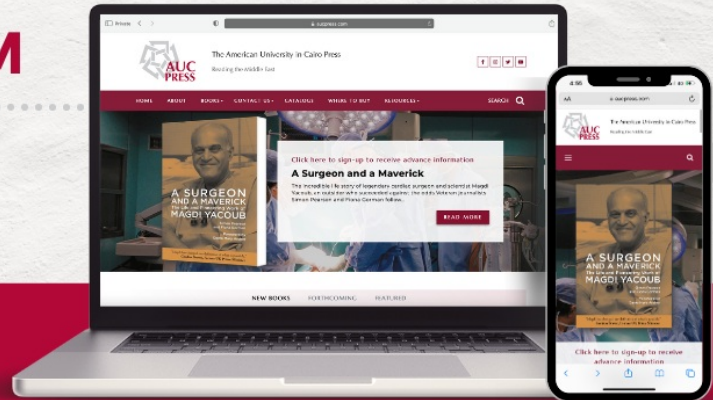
M

Private

aucpress.com

AUC PRESS

The American University in Cairo Press

Reading the Middle East

HOME ABOUT BOOKS CONTACT US CATALOG WHERE TO BUY RESOURCES SEARCH

A SURGEON AND A MAVERICK
The Life and Pioneering Work of MAGDI YACOUB

Click here to sign-up to receive advance information

A Surgeon and a Maverick

The incredible life story of legendary cardiac surgeon and scientist Magdi Yacoub, an outsider who succeeded against the odds Veteran journalists Simon Pearson and Fiona Gorman follow...

READ MORE

NEW BOOKS FORTHCOMING FEATURED

aucpress.com

The American University in Cairo Press

Reading the Middle East

AUC PRESS

A SURGEON AND A MAVERICK
The Life and Pioneering Work of MAGDI YACOUB

Click here to sign-up to receive advance information